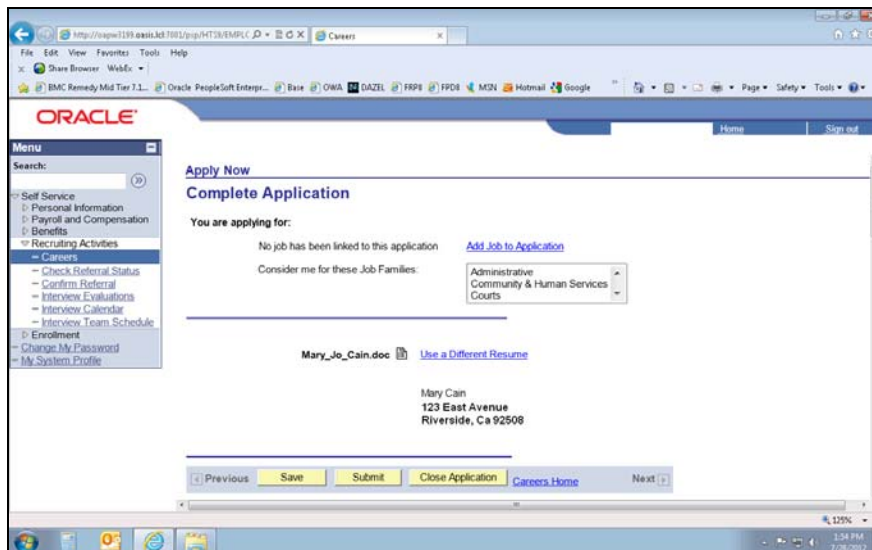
http://oapw3199.oasis.lcl:7001/psp/HTS9/EMPLC ⍴ ▾ ⊠ C ✕ Careers ✕

File Edit View Favorites Tools Help

Share Browser WebEx ▾

BMC Remedy Mid Tier 7.1... Oracle PeopleSoft Enterpr... Base OWA DAZEL FRPII FPDII MSN Hotmail Google

Page ▾ Safety ▾ Tools ▾

ORACLE

Home Sign out

Menu

Search:

Self Service
Personal Information
Payroll and Compensation
Benefits
Recruiting Activities
– Careers
– Check Referral Status
– Confirm Referral
– Interview Evaluations
– Interview Calendar
– Interview Team Schedule
Enrollment
– Change My Password
– My System Profile

Apply Now

Complete Application

You are applying for:

No job has been linked to this application Add Job to Application

Consider me for these Job Families:
Administrative
Community & Human Services
Courts

Mary_Jo_Cain.doc Use a Different Resume

Mary Cain
123 East Avenue
Riverside, Ca 92508

Previous Save Submit Close Application Careers Home Next

125%

1:34 PM
7/26/2012